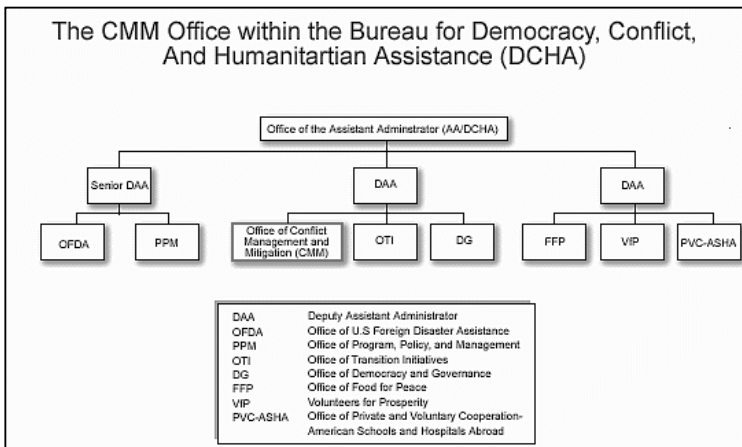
The CMM Office within the Bureau for Democracy, Conflict, And Humanitartian Assistance (DCHA)

Office of the Assistant Administrator (AA/DCHA)

Senior DAA

DAA

DAA

OFDA

PPM

Office of Conflict Management and Mitigation (CMM)

OTI

DG

FFP

VIP

PVC-ASHA

| | |
|---|---|
| DAA | Deputy Assistant Administrator |
| OFDA | Office of U.S Foreign Disaster Assistance |
| PPM | Office of Program, Policy, and Management |
| OTI | Office of Transition Initiatives |
| DG | Office of Democracy and Governance |
| FFP | Office of Food for Peace |
| VIP | Volunteers for Prosperity |
| PVC-ASHA | Office of Private and Voluntary Cooperation-American Schools and Hospitals Abroad |